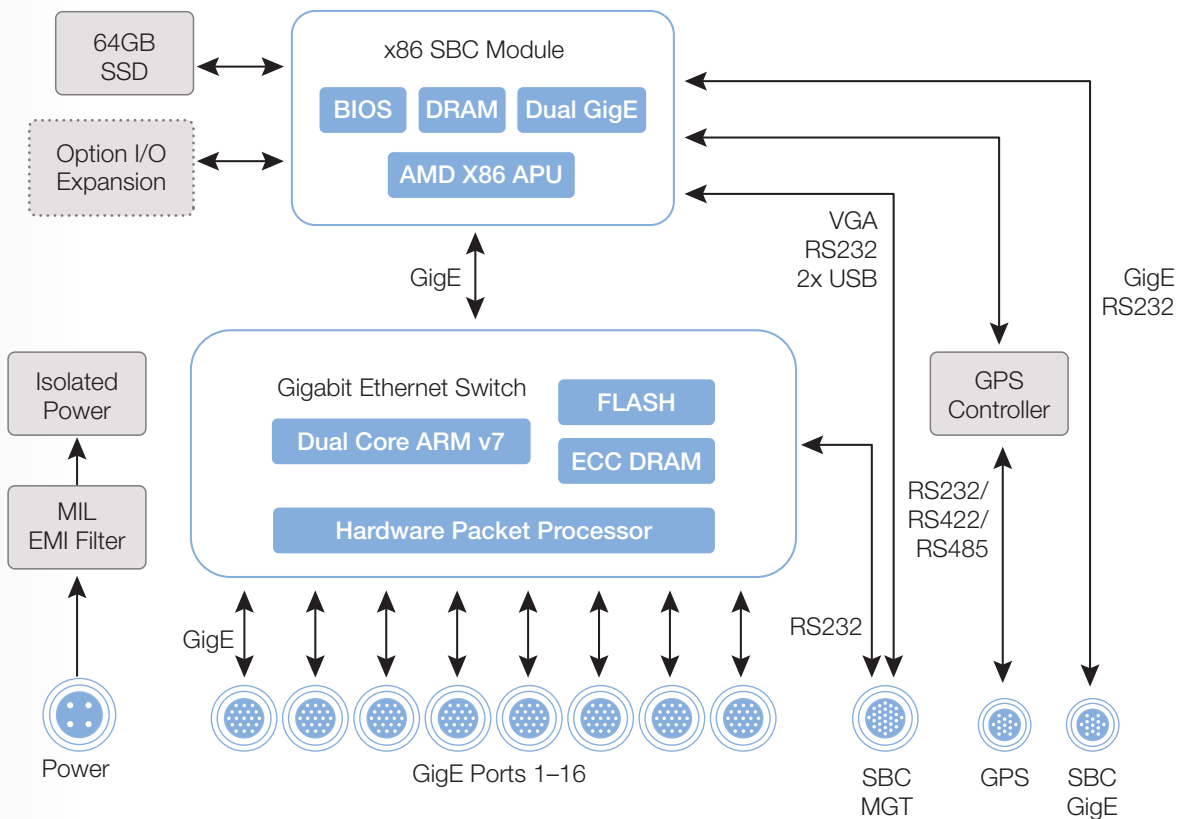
64GB SSD

Option I/O Expansion

x86 SBC Module

BIOS

DRAM

Dual GigE

AMD X86 APU

VGA
RS232
2x USB

GigE
RS232

GigE

Isolated Power

MIL EMI Filter

Gigabit Ethernet Switch

Dual Core ARM v7

FLASH

ECC DRAM

Hardware Packet Processor

GPS Controller

RS232/
RS422/
RS485

GigE

RS232

Power

GigE Ports 1–16

SBC MGT

GPS

SBC GigE